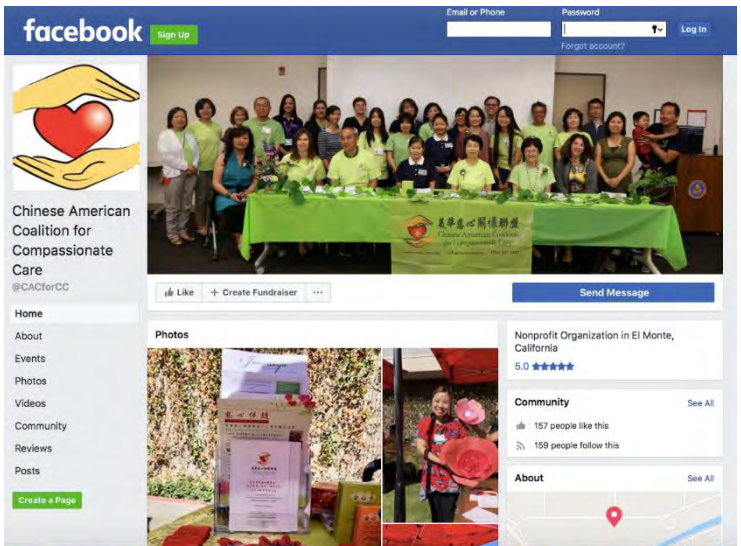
facebook Sign Up

Email or Phone

Password

Log In

Forgot account?

Chinese American Coalition for Compassionate Care

@CACforCC

Home

About

Events

Photos

Videos

Community

Reviews

Posts

Create a Page

美華慈心關懷聯盟

Chinese American Coalition for Compassionate Care

Like

Create Fundraiser

...

Send Message

Photos

Nonprofit Organization in El Monte, California

5.0

Community

See All

157 people like this

159 people follow this

About

See All